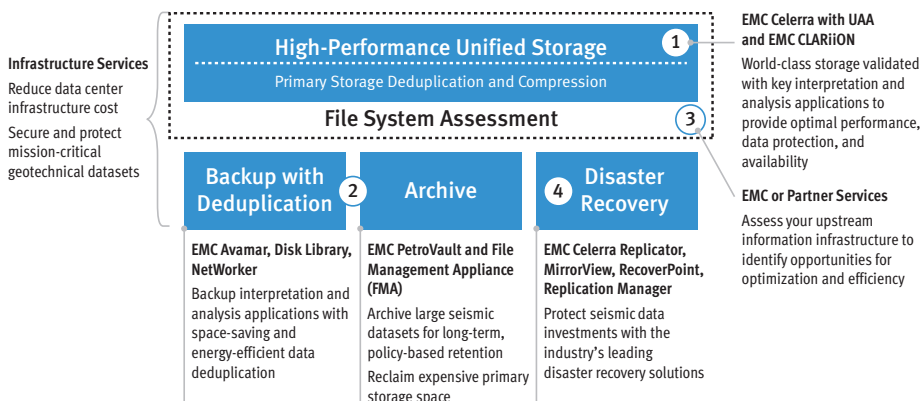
Infrastructure Services

Reduce data center infrastructure cost

Secure and protect mission-critical geotechnical datasets

High-Performance Unified Storage

Primary Storage Deduplication and Compression

1

File System Assessment

3

Backup with Deduplication

2

Archive

4

Disaster Recovery

EMC Avamar, Disk Library, NetWorker

Backup interpretation and analysis applications with space-saving and energy-efficient data deduplication

EMC PetroVault and File Management Appliance (FMA)

Archive large seismic datasets for long-term, policy-based retention

Reclaim expensive primary storage space

EMC Celerra Replicator, MirrorView, RecoverPoint, Replication Manager

Protect seismic data investments with the industry's leading disaster recovery solutions

EMC Celerra with UAA and EMC CLARiiON

World-class storage validated with key interpretation and analysis applications to provide optimal performance, data protection, and availability

EMC or Partner Services

Assess your upstream information infrastructure to identify opportunities for optimization and efficiency